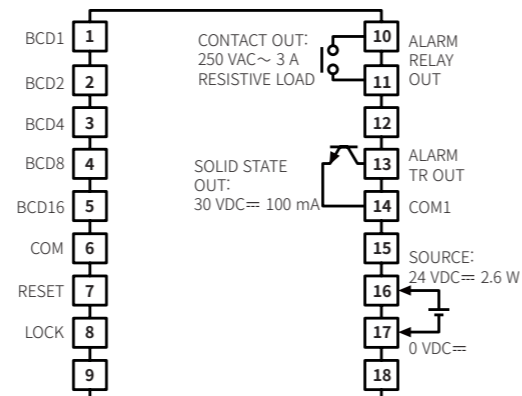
BCD1 1

BCD2 2

BCD4 3

BCD8 4

BCD16 5

COM 6

RESET 7

LOCK 8

9

CONTACT OUT: 250 VAC∼ 3 A RESISTIVE LOAD

10 ALARM RELAY 11 OUT

12

SOLID STATE OUT: 30 VDC⎓ 100 mA

13 ALARM TR OUT

14 COM1

15

SOURCE: 24 VDC⎓ 2.6 W

16

17

0 VDC⎓

18